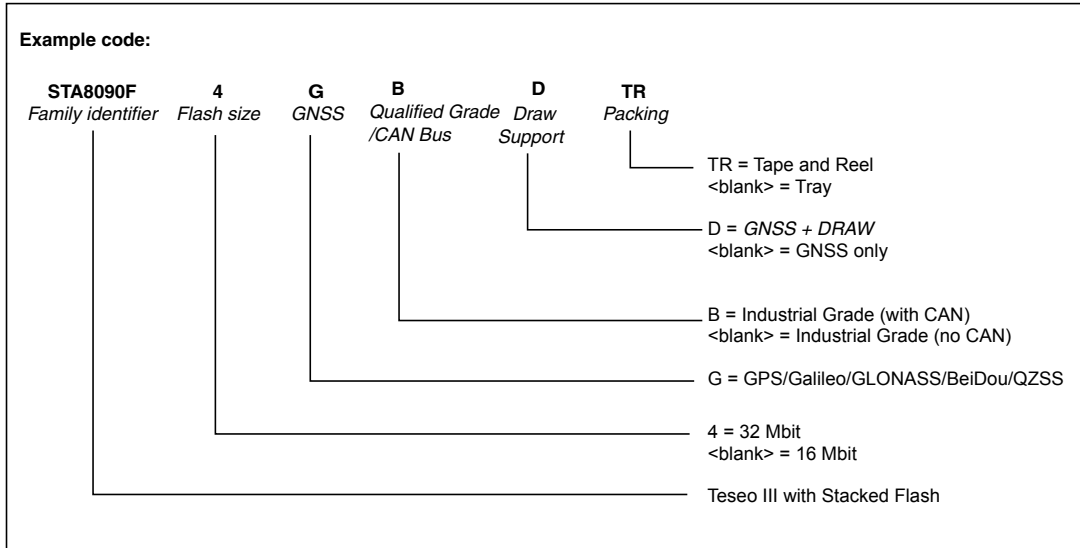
**Example code:**

| STA8090F | 4 | G | B | D | TR |
|---|---|---|---|---|---|
| *Family identifier* | *Flash size* | *GNSS* | *Qualified Grade /CAN Bus* | *Draw Support* | *Packing* |

TR = Tape and Reel
<blank> = Tray

D = *GNSS + DRAW*
<blank> = GNSS only

B = Industrial Grade (with CAN)
<blank> = Industrial Grade (no CAN)

G = GPS/Galileo/GLONASS/BeiDou/QZSS

4 = 32 Mbit
<blank> = 16 Mbit

Teseo III with Stacked Flash